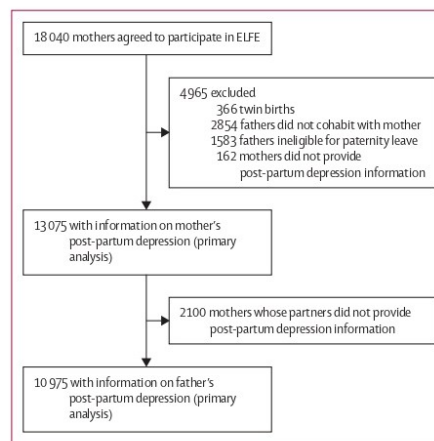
18 040 mothers agreed to participate in ELFE

4965 excluded
366 twin births
2854 fathers did not cohabit with mother
1583 fathers ineligible for paternity leave
162 mothers did not provide post-partum depression information

13 075 with information on mother's post-partum depression (primary analysis)

2100 mothers whose partners did not provide post-partum depression information

10 975 with information on father's post-partum depression (primary analysis)